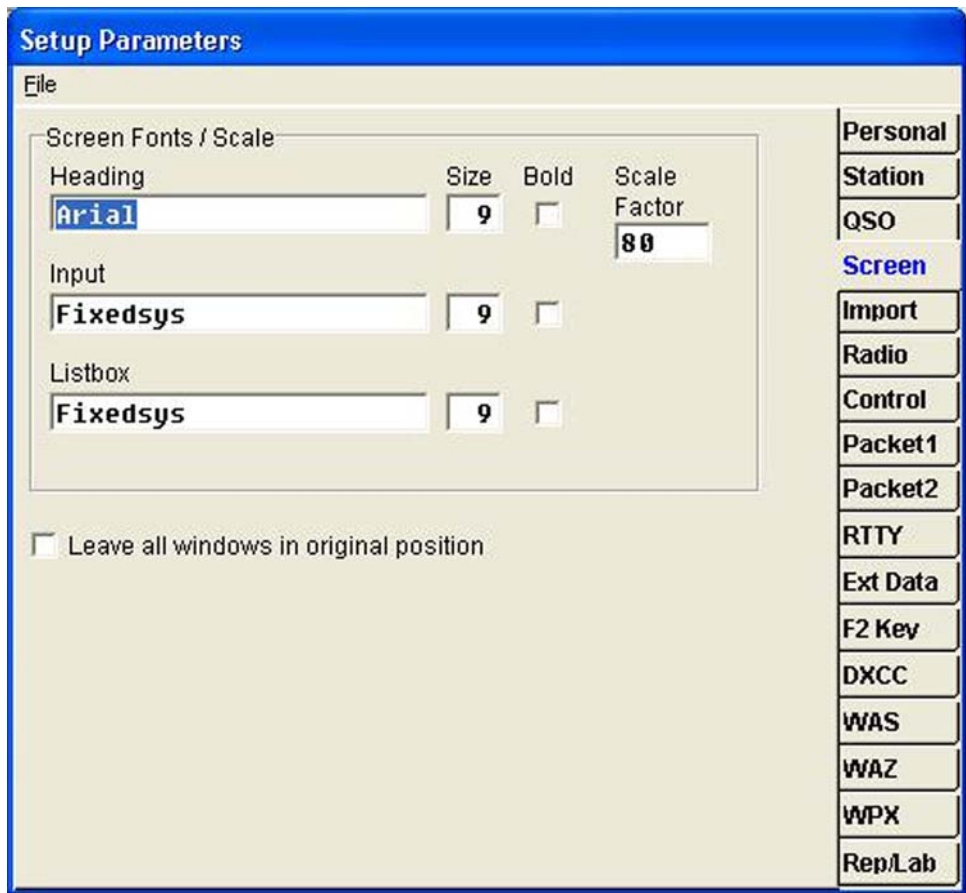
Setup Parameters

File

Screen Fonts / Scale

Heading
Arial

Size
9

Bold

Scale Factor
80

Input
Fixedsys
9

Listbox
Fixedsys
9

Leave all windows in original position

Personal
Station
QSO
Screen
Import
Radio
Control
Packet1
Packet2
RTTY
Ext Data
F2 Key
DXCC
WAS
WAZ
WPX
Rep/Lab